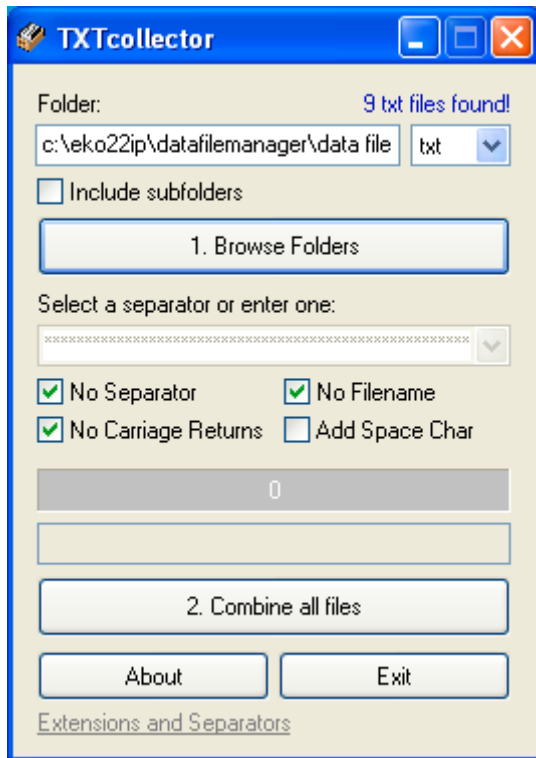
TXTcollector

Folder:

9 txt files found!

c:\eko22ip\datafilemanager\data file

txt

Include subfolders

1. Browse Folders

Select a separator or enter one:

\*\*\*\*\*\*\*\*\*\*\*\*\*\*\*\*\*\*\*\*\*\*\*\*\*\*\*\*\*\*\*\*\*\*\*\*\*\*\*\*\*\*\*\*\*\*\*\*\*\*\*\*\*\*\*\*\*\*

No Separator

No Filename

No Carriage Returns

Add Space Char

0

2. Combine all files

About

Exit

Extensions and Separators